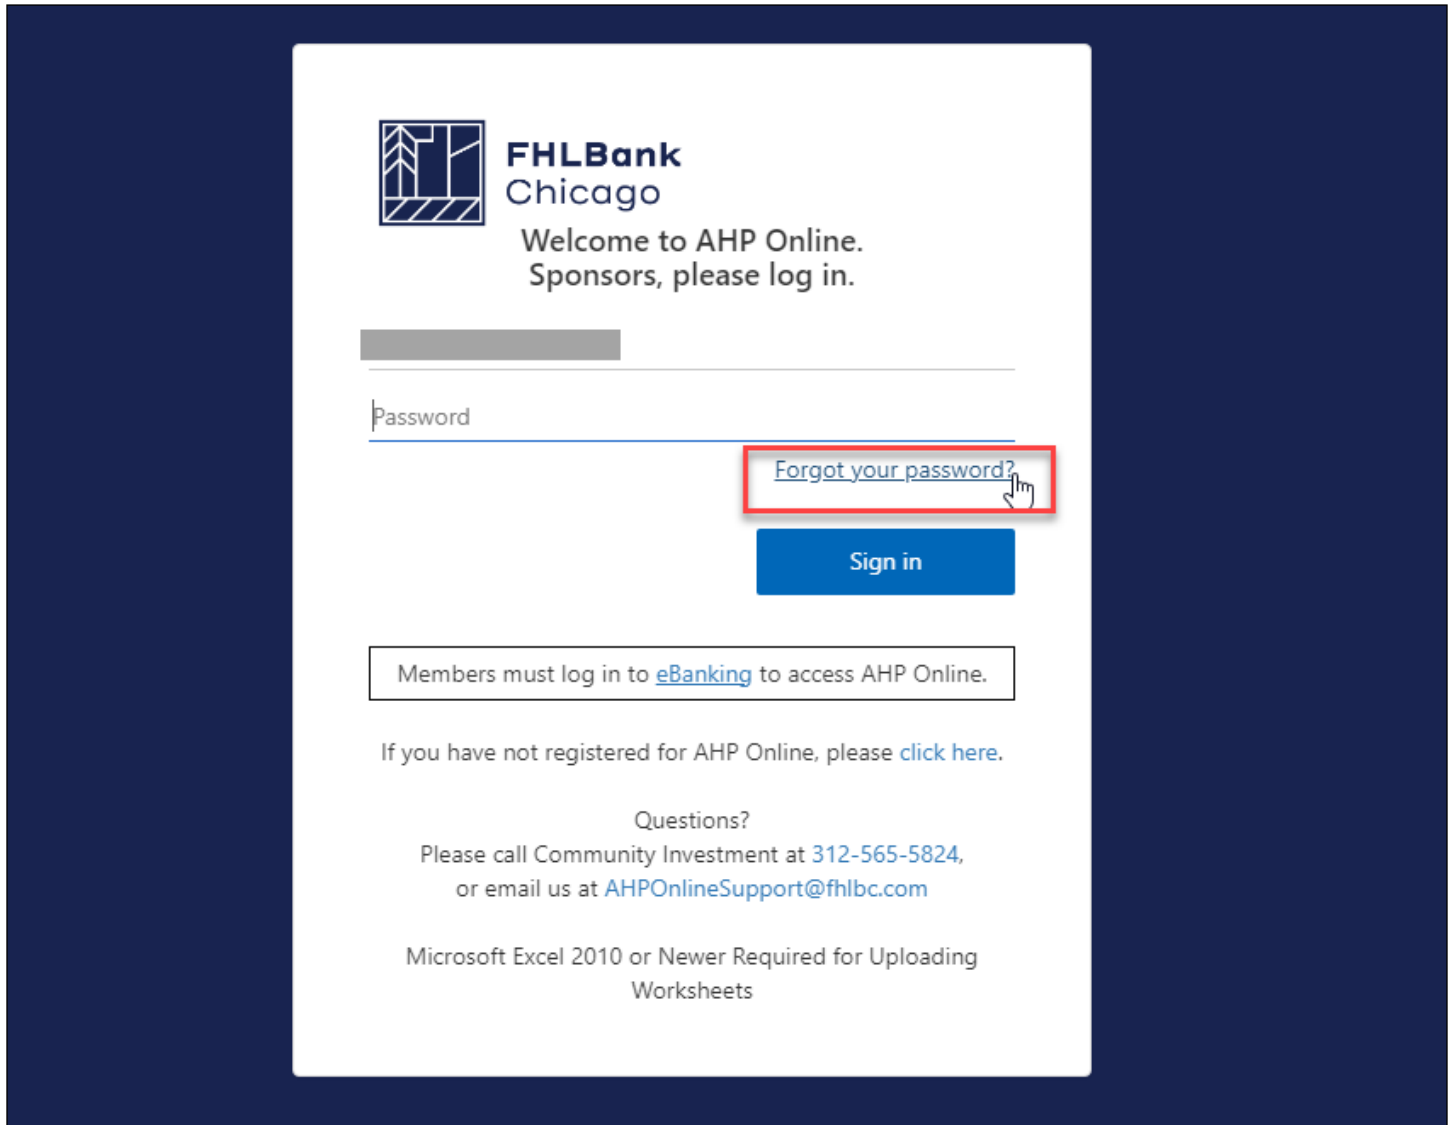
FHLBank
Chicago

Welcome to AHP Online.
Sponsors, please log in.

Password

Forgot your password?

Sign in

Members must log in to eBanking to access AHP Online.

If you have not registered for AHP Online, please click here.

Questions?
Please call Community Investment at 312-565-5824,
or email us at AHPOnlineSupport@fhlbc.com

Microsoft Excel 2010 or Newer Required for Uploading Worksheets